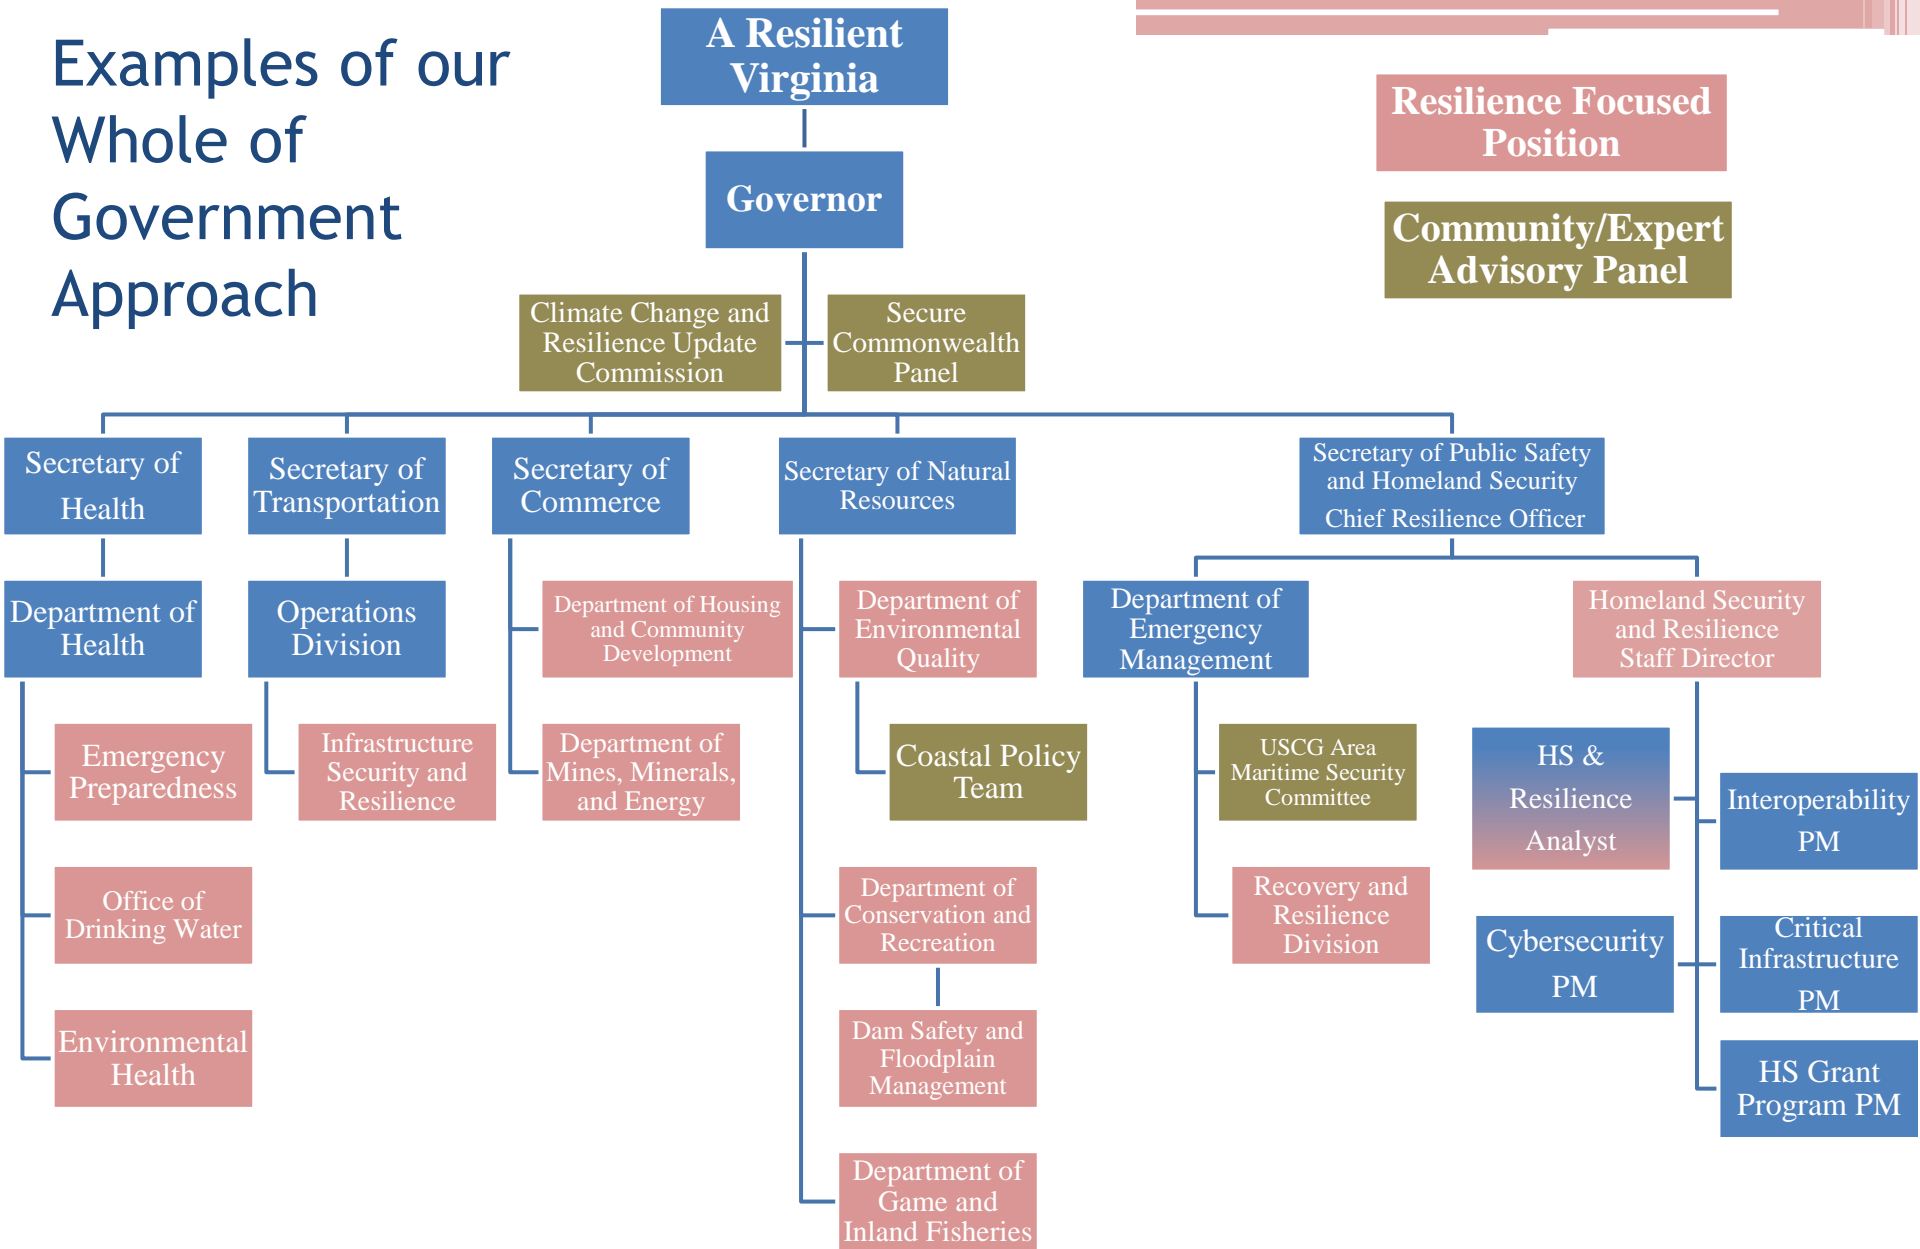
Examples of our Whole of Government Approach

A Resilient Virginia

Governor

Resilience Focused Position

Community/Expert Advisory Panel

Climate Change and Resilience Update Commission

Secure Commonwealth Panel

Secretary of Health

Department of Health

Emergency Preparedness

Office of Drinking Water

Environmental Health

Secretary of Transportation

Operations Division

Infrastructure Security and Resilience

Secretary of Commerce

Department of Housing and Community Development

Department of Mines, Minerals, and Energy

Secretary of Natural Resources

Department of Environmental Quality

Coastal Policy Team

Department of Conservation and Recreation

Dam Safety and Floodplain Management

Department of Game and Inland Fisheries

Secretary of Public Safety and Homeland Security
Chief Resilience Officer

Department of Emergency Management

USCG Area Maritime Security Committee

Recovery and Resilience Division

Homeland Security and Resilience Staff Director

HS & Resilience Analyst

Cybersecurity PM

Interoperability PM

Critical Infrastructure PM

HS Grant Program PM